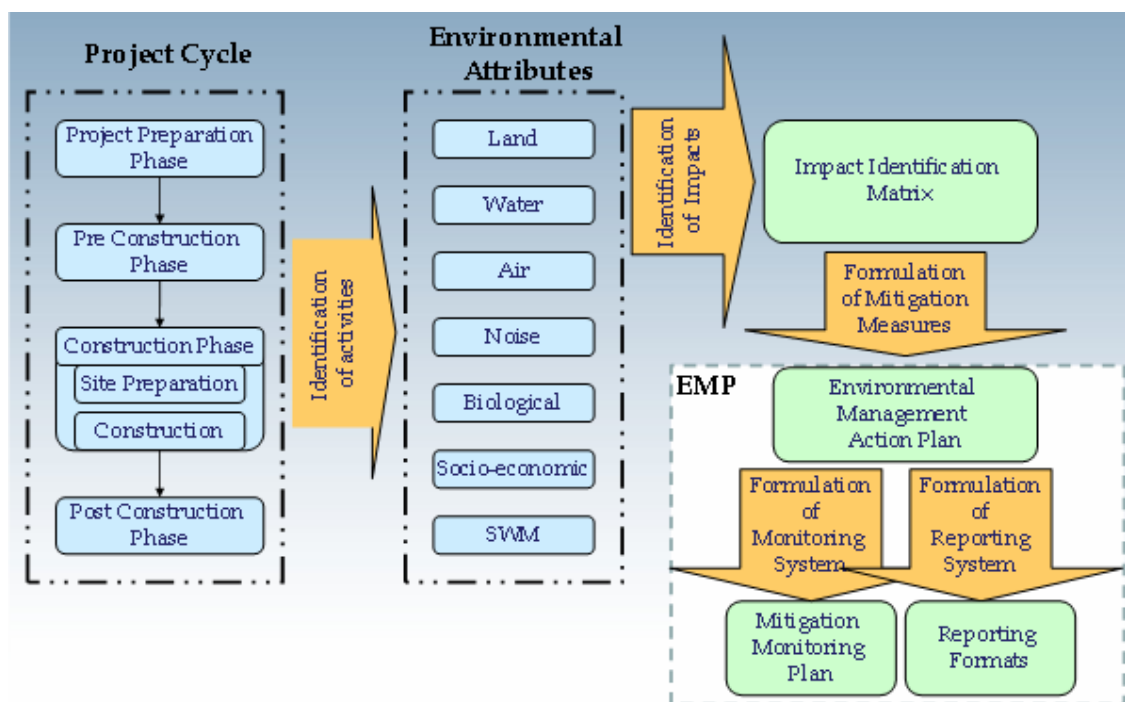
Project Cycle

Project Preparation Phase

Pre Construction Phase

Construction Phase

Site Preparation

Construction

Post Construction Phase

Identification of activities

Environmental Attributes

Land

Water

Air

Noise

Biological

Socio-economic

SWM

Identification of Impacts

Impact Identification Matrix

Formulation of Mitigation Measures

EMP

Environmental Management Action Plan

Formulation of Monitoring System

Formulation of Reporting System

Mitigation Monitoring Plan

Reporting Formats